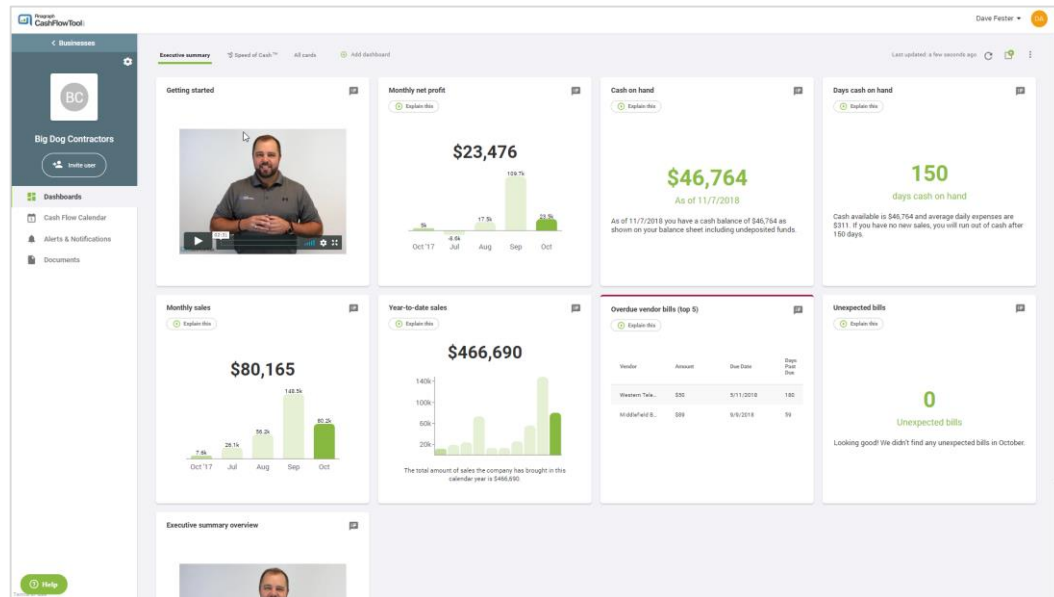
Biz graph CashFlowTool

Dave Fester DA

< Businesses

BC

Big Dog Contractors

Invite user

Dashboards

Cash Flow Calendar

Alerts & Notifications

Documents

Help

Executive summary

Speed of Cash™

All cards

Add dashboard

Last updated: a few seconds ago

Getting started

Monthly net profit

Explain this

$23,476

5k

-8.6k

17.5k

109.7k

23.5k

Oct '17

Jul

Aug

Sep

Oct

Cash on hand

Explain this

$46,764

As of 11/7/2018

As of 11/7/2018 you have a cash balance of $46,764 as shown on your balance sheet including undeposited funds.

Days cash on hand

Explain this

150

days cash on hand

Cash available is $46,764 and average daily expenses are $311. If you have no new sales, you will run out of cash after 150 days.

Monthly sales

Explain this

$80,165

7.6k

28.1k

58.2k

148.5k

80.2k

Oct '17

Jul

Aug

Sep

Oct

Year-to-date sales

Explain this

$466,690

140k

100k

60k

20k

The total amount of sales the company has brought in this calendar year is $466,690.

Overdue vendor bills (top 5)

Explain this

| Vendor | Amount | Due Date | Days Past Due |
|---|---|---|---|
| Western Tele... | $50 | 5/11/2018 | 180 |
| Middlefield B... | $89 | 9/9/2018 | 59 |

Unexpected bills

Explain this

0

Unexpected bills

Looking good! We didn't find any unexpected bills in October.

Executive summary overview